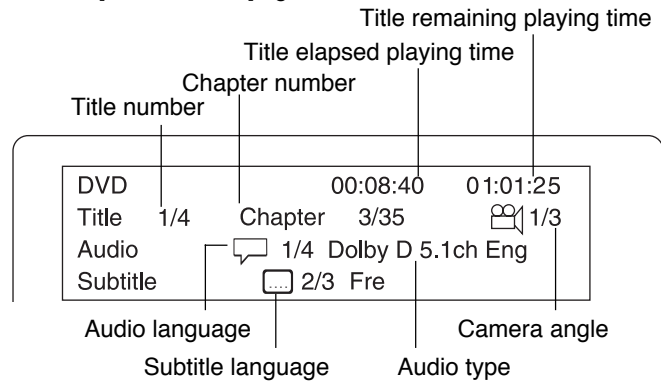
Title remaining playing time
Title elapsed playing time
Chapter number
Title number

DVD 00:08:40 01:01:25
Title 1/4 Chapter 3/35 1/3
Audio 1/4 Dolby D 5.1ch Eng
Subtitle 2/3 Fre

Audio language
Camera angle
Subtitle language
Audio type